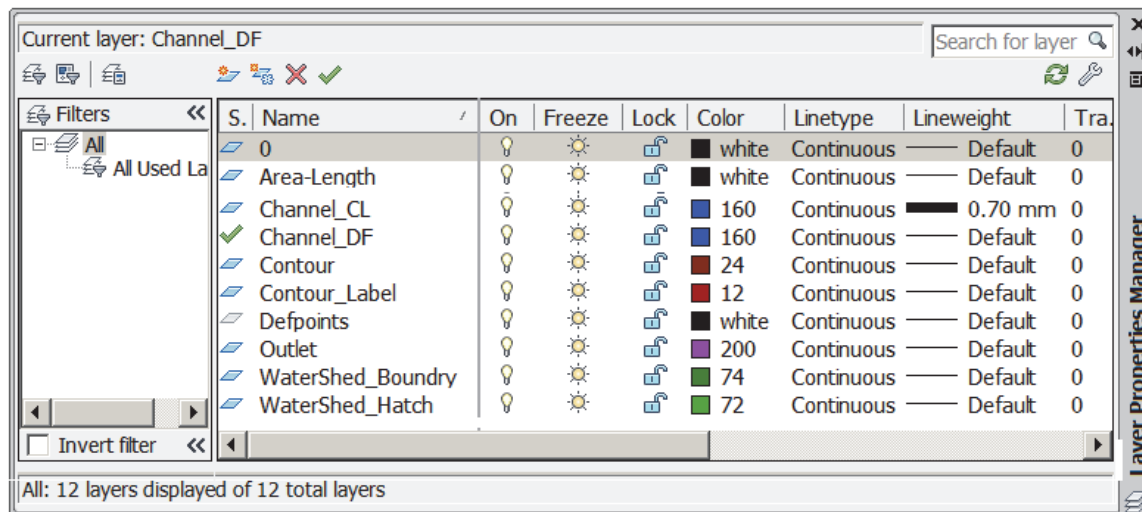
Current layer: Channel_DF

Search for layer

Filters

All

All Used La

Invert filter

| S. | Name | On | Freeze | Lock | Color | Linetype | Lineweight | Tra. |
|---|---|---|---|---|---|---|---|---|
| | 0 | | | | white | Continuous | Default | 0 |
| | Area-Length | | | | white | Continuous | Default | 0 |
| | Channel_CL | | | | 160 | Continuous | 0.70 mm | 0 |
| | Channel_DF | | | | 160 | Continuous | Default | 0 |
| | Contour | | | | 24 | Continuous | Default | 0 |
| | Contour_Label | | | | 12 | Continuous | Default | 0 |
| | Defpoints | | | | white | Continuous | Default | 0 |
| | Outlet | | | | 200 | Continuous | Default | 0 |
| | WaterShed_Boundry | | | | 74 | Continuous | Default | 0 |
| | WaterShed_Hatch | | | | 72 | Continuous | Default | 0 |

All: 12 layers displayed of 12 total layers

Layer Properties Manager